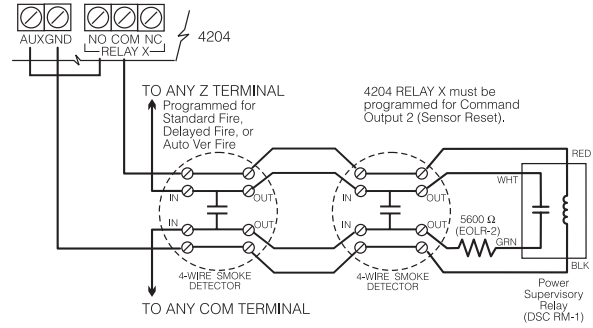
AUX GND
NO COM NC
RELAY X
4204

TO ANY Z TERMINAL
Programmed for Standard Fire, Delayed Fire, or Auto Ver Fire

4204 RELAY X must be programmed for Command Output 2 (Sensor Reset).

IN
OUT
IN
OUT
4-WIRE SMOKE DETECTOR

IN
OUT
IN
OUT
4-WIRE SMOKE DETECTOR

5600 Ω
(EOLR-2)

RED
WHT
GRN
BLK

TO ANY COM TERMINAL

Power Supervisory Relay (DSC RM-1)